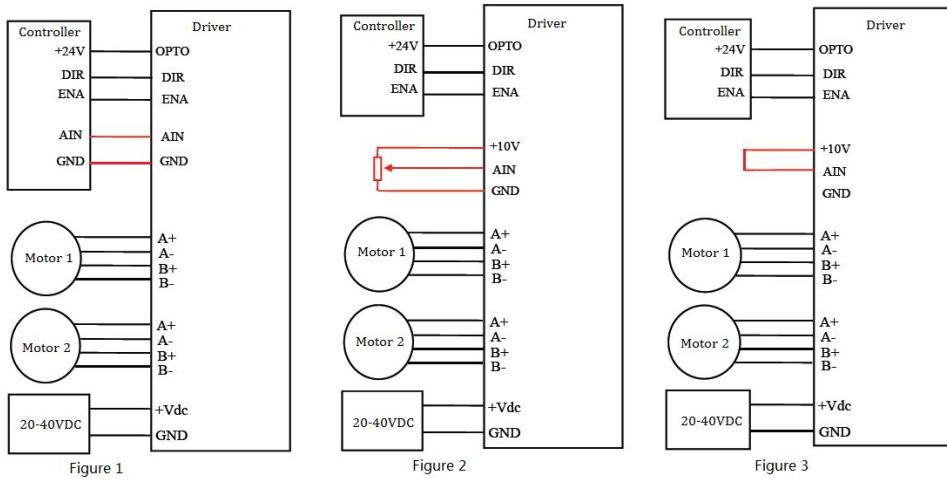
Controller
+24V
DIR
ENA
AIN
GND

Driver
OPTO
DIR
ENA
AIN
GND
A+
A-
B+
B-
A+
A-
B+
B-
+Vdc
GND

Motor 1
Motor 2
20-40VDC

Figure 1

Controller
+24V
DIR
ENA

Driver
OPTO
DIR
ENA
+10V
AIN
GND
A+
A-
B+
B-
A+
A-
B+
B-
+Vdc
GND

Motor 1
Motor 2
20-40VDC

Figure 2

Controller
+24V
DIR
ENA

Driver
OPTO
DIR
ENA
+10V
AIN
GND
A+
A-
B+
B-
A+
A-
B+
B-
+Vdc
GND

Motor 1
Motor 2
20-40VDC

Figure 3